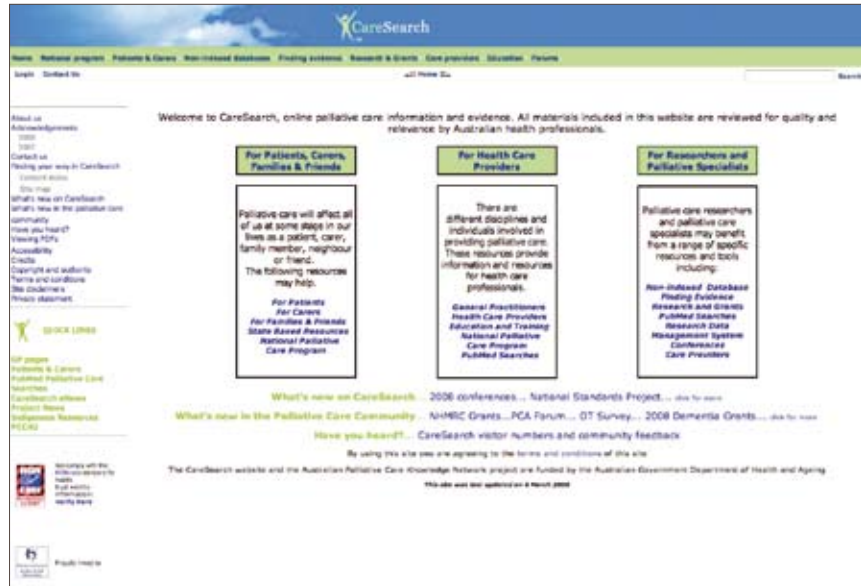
CareSearch

Home National program Patients & Carers Non-indexed databases Finding evidence Research & Grants Care providers Education Forums

Login Contact Us

Search

About us
Acknowledgements
Contact us
Finding your way in CareSearch
Content areas
Site map
What's new on CareSearch
What's new in the palliative care community
Have you heard?
Viewing PDFs
Accessibility
Credits
Copyright and authority
Terms and conditions
Site disclaimers
Privacy statement

QUICK LINKS

GP pages
Patients & Carers
PubMed Palliative Care Searches
CareSearch eNews
Project News
Indigenous Resources
PCCA2

Proudly hosted by

Welcome to CareSearch, online palliative care information and evidence. All materials included in this website are reviewed for quality and relevance by Australian health professionals.

For Patients, Carers, Families & Friends

Palliative care will affect all of us at some stage in our lives as a patient, carer, family member, neighbour or friend. The following resources may help.

For Patients
For Carers
For Families & Friends
State Based Resources
National Palliative Care Program

For Health Care Providers

There are different disciplines and individuals involved in providing palliative care. These resources provide information and resources for health care professionals.

General Practitioners
Health Care Providers
Education and Training
National Palliative Care Program
PubMed Searches

For Researchers and Palliative Specialists

Palliative care researchers and palliative care specialists may benefit from a range of specific resources and tools including:

Non-indexed Database
Finding Evidence
Research and Grants
PubMed Searches
Research Data Management System
Conferences
Care Providers

What's new on CareSearch... 2008 conferences... National Standards Project... click for more

What's new in the Palliative Care Community... NHMRC Grants... PCA Forum... OT Survey... 2008 Dementia Grants... click for more

Have you heard?... CareSearch visitor numbers and community feedback

By using this site you are agreeing to the terms and conditions of this site

The CareSearch website and the Australian Palliative Care Knowledge Network project are funded by the Australian Government Department of Health and Ageing

This site was last updated on 6 March 2008